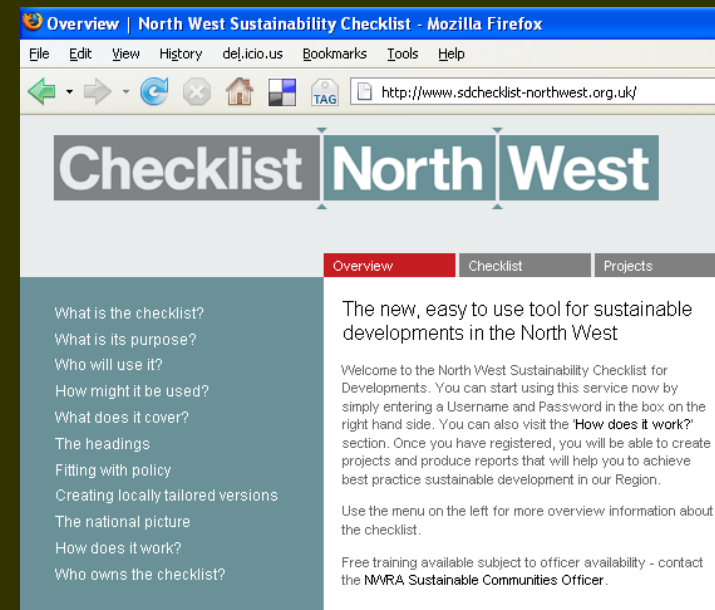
Overview | North West Sustainability Checklist - Mozilla Firefox

File Edit View History del.icio.us Bookmarks Tools Help

TAG http://www.sdchecklist-northwest.org.uk/

Checklist North West

Overview Checklist Projects

What is the checklist?
What is its purpose?
Who will use it?
How might it be used?
What does it cover?
The headings
Fitting with policy
Creating locally tailored versions
The national picture
How does it work?
Who owns the checklist?

The new, easy to use tool for sustainable developments in the North West

Welcome to the North West Sustainability Checklist for Developments. You can start using this service now by simply entering a Username and Password in the box on the right hand side. You can also visit the 'How does it work?' section. Once you have registered, you will be able to create projects and produce reports that will help you to achieve best practice sustainable development in our Region.

Use the menu on the left for more overview information about the checklist.

Free training available subject to officer availability - contact the NWRA Sustainable Communities Officer.